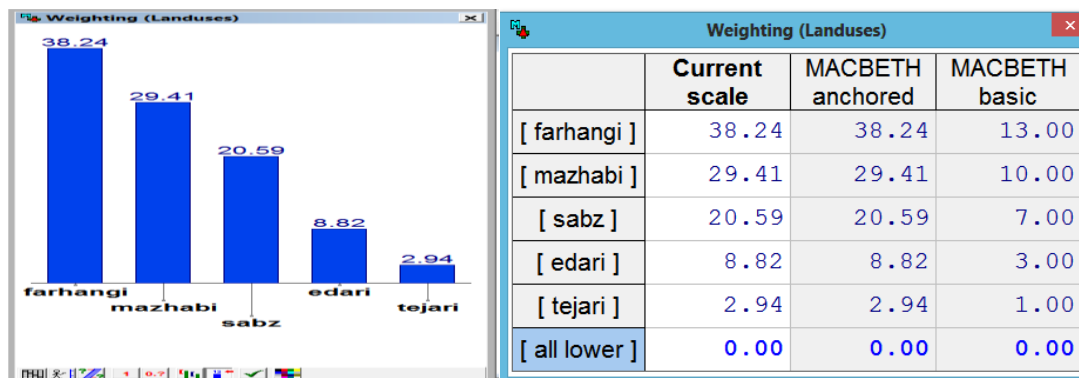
Weighting (Landuses)

38.24
29.41
20.59
8.82
2.94

farhangi
mazhabi
sabz
edari
tejari

Weighting (Landuses)

| | Current scale | MACBETH anchored | MACBETH basic |
|---|---|---|---|
| [ farhangi ] | 38.24 | 38.24 | 13.00 |
| [ mazhabi ] | 29.41 | 29.41 | 10.00 |
| [ sabz ] | 20.59 | 20.59 | 7.00 |
| [ edari ] | 8.82 | 8.82 | 3.00 |
| [ tejari ] | 2.94 | 2.94 | 1.00 |
| [ all lower ] | 0.00 | 0.00 | 0.00 |